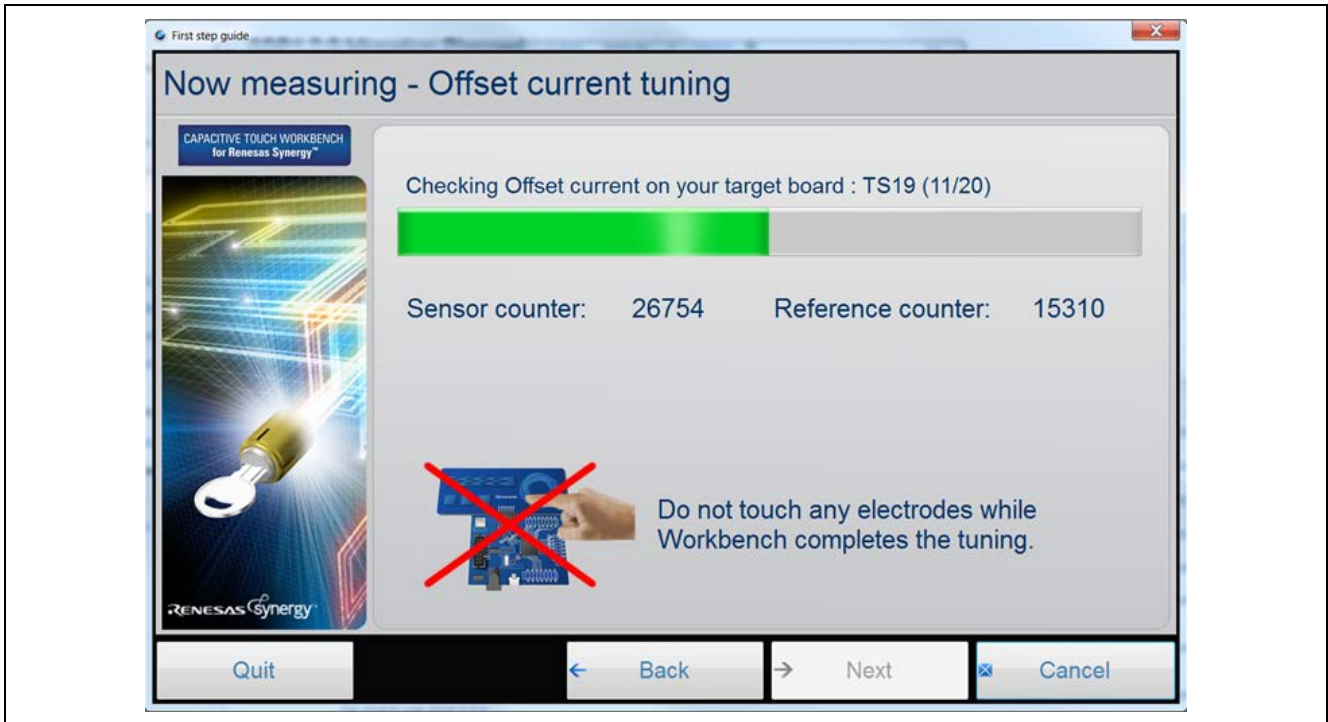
First step guide

Now measuring - Offset current tuning

CAPACITIVE TOUCH WORKBENCH for Renesas Synergy™

Checking Offset current on your target board : TS19 (11/20)

Sensor counter: 26754 Reference counter: 15310

Do not touch any electrodes while Workbench completes the tuning.

RENESAS Synergy

Quit

Back

Next

Cancel